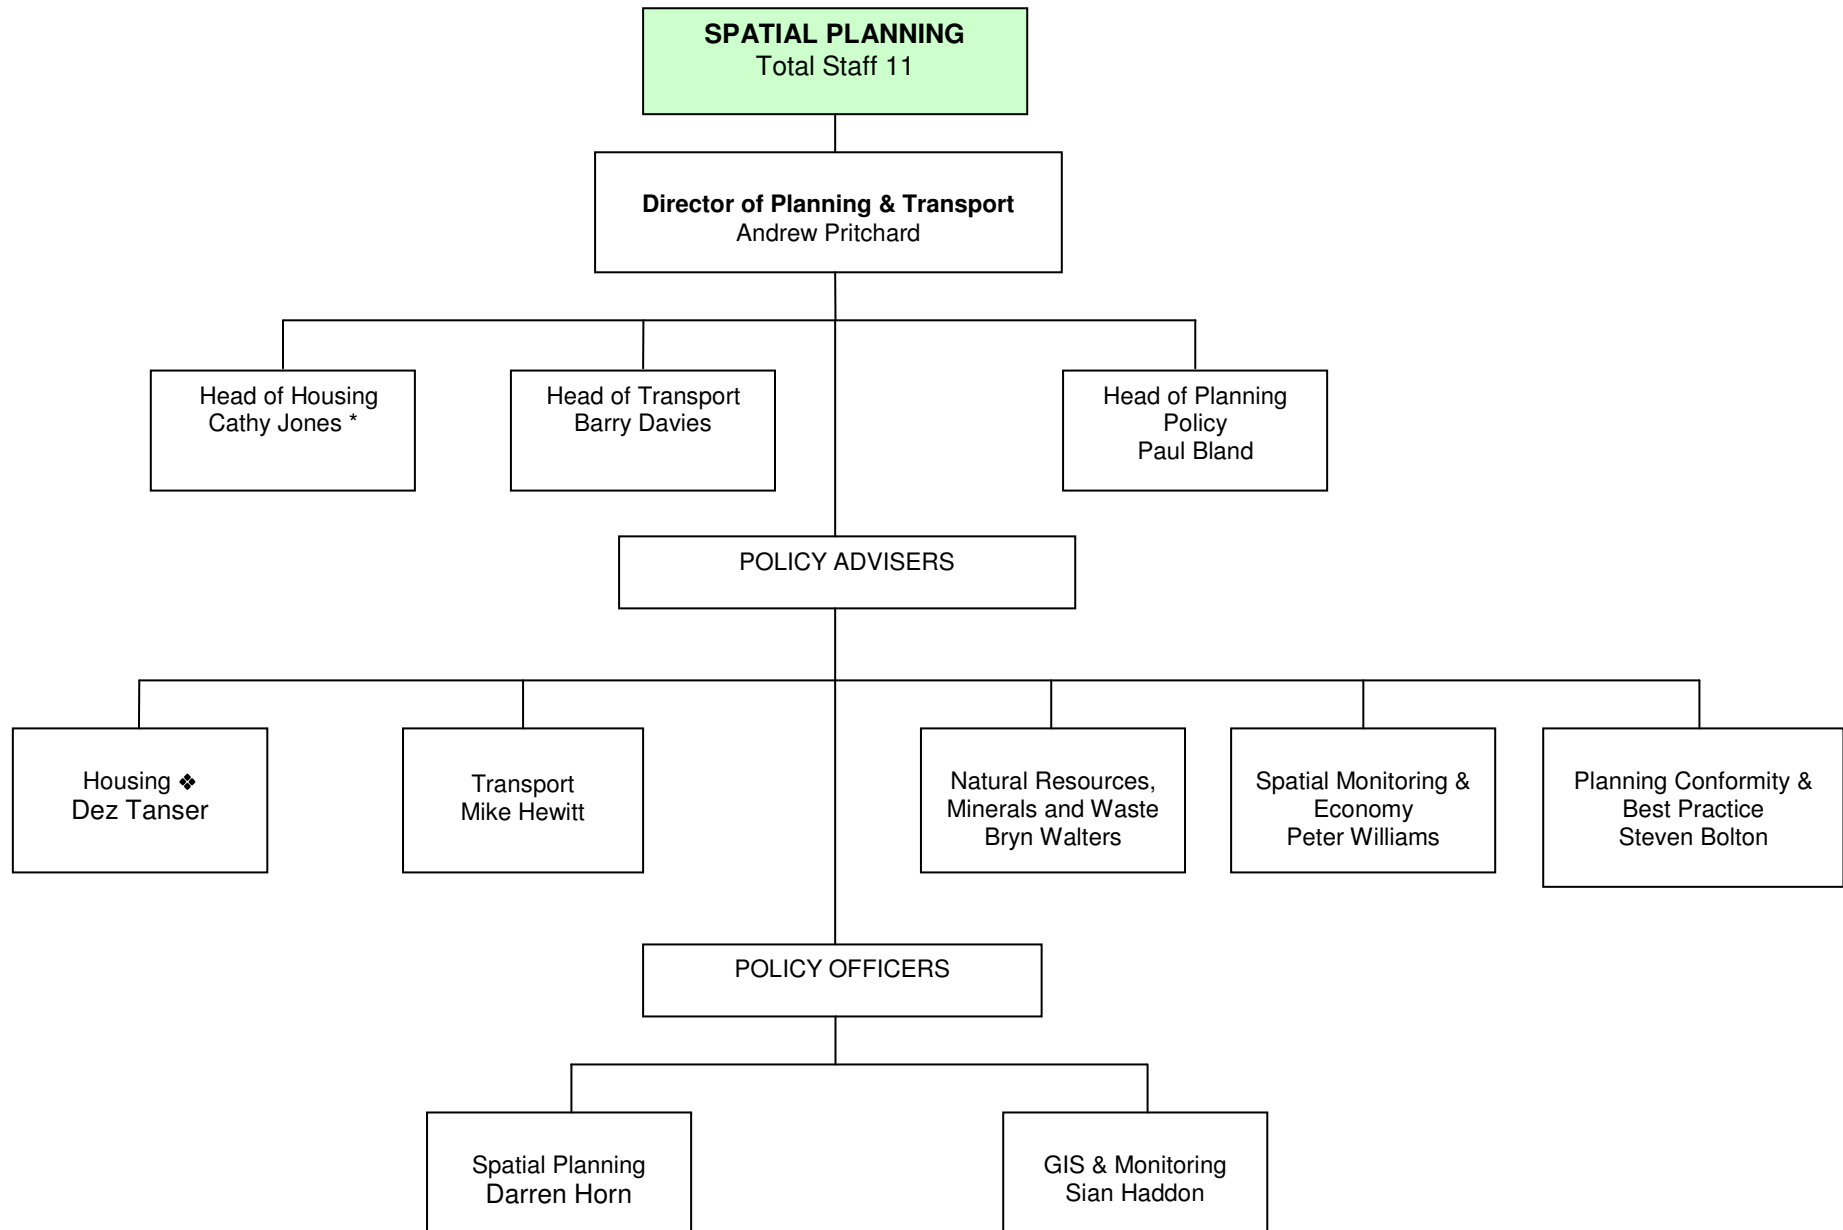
SPATIAL PLANNING
Total Staff 11

Director of Planning & Transport
Andrew Pritchard

Head of Housing
Cathy Jones *

Head of Transport
Barry Davies

Head of Planning Policy
Paul Bland

POLICY ADVISERS

Housing ❖
Dez Tanser

Transport
Mike Hewitt

Natural Resources, Minerals and Waste
Bryn Walters

Spatial Monitoring & Economy
Peter Williams

Planning Conformity & Best Practice
Steven Bolton

POLICY OFFICERS

Spatial Planning
Darren Horn

GIS & Monitoring
Sian Haddon